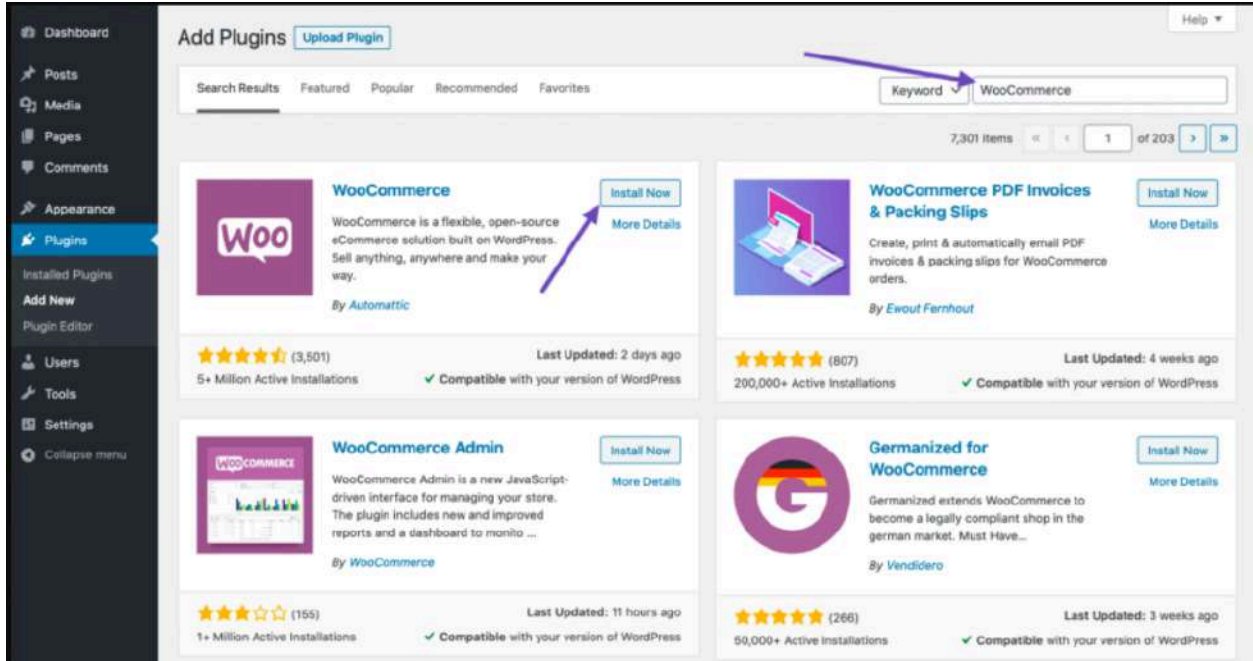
Dashboard
Posts
Media
Pages
Comments
Appearance
Plugins
Installed Plugins
Add New
Plugin Editor
Users
Tools
Settings
Collapse menu

Add Plugins Upload Plugin

Help ▾

Search Results Featured Popular Recommended Favorites

Keyword WooCommerce

7,301 items « ‹ 1 of 203 › »

Woo

WooCommerce

WooCommerce is a flexible, open-source eCommerce solution built on WordPress. Sell anything, anywhere and make your way.

By Automattic

Install Now
More Details

(3,501)
5+ Million Active Installations
Last Updated: 2 days ago
✔ Compatible with your version of WordPress

WooCommerce PDF Invoices & Packing Slips

Create, print & automatically email PDF invoices & packing slips for WooCommerce orders.

By Ewout Fernhout

Install Now
More Details

(807)
200,000+ Active Installations
Last Updated: 4 weeks ago
✔ Compatible with your version of WordPress

WOOCOMMERCE

WooCommerce Admin

WooCommerce Admin is a new JavaScript-driven interface for managing your store. The plugin includes new and improved reports and a dashboard to monito ...

By WooCommerce

Install Now
More Details

(155)
1+ Million Active Installations
Last Updated: 11 hours ago
✔ Compatible with your version of WordPress

Germanized for WooCommerce

Germanized extends WooCommerce to become a legally compliant shop in the german market. Must Have...

By Vendidero

Install Now
More Details

(266)
50,000+ Active Installations
Last Updated: 3 weeks ago
✔ Compatible with your version of WordPress